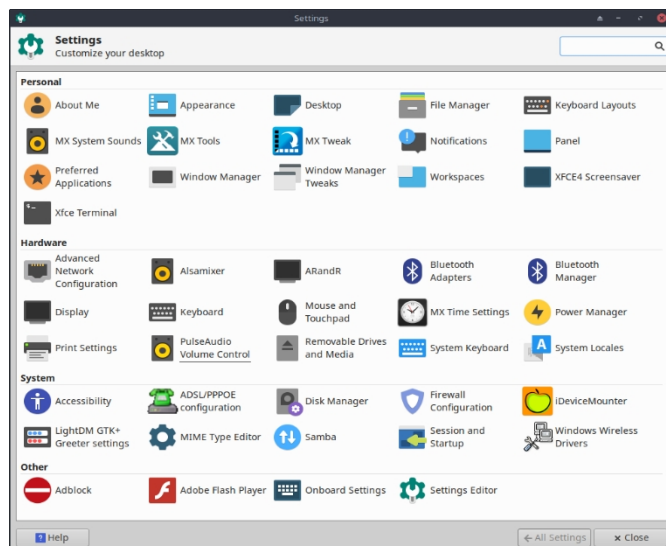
Settings

Settings
Customize your desktop

Personal

About Me
Appearance
Desktop
File Manager
Keyboard Layouts
MX System Sounds
MX Tools
MX Tweak
Notifications
Panel
Preferred Applications
Window Manager
Window Manager Tweaks
Workspaces
XFCE4 Screensaver
Xfce Terminal

Hardware

Advanced Network Configuration
Alsamixer
ARandR
Bluetooth Adapters
Bluetooth Manager
Display
Keyboard
Mouse and Touchpad
MX Time Settings
Power Manager
Print Settings
PulseAudio Volume Control
Removable Drives and Media
System Keyboard
System Locales

System

Accessibility
ADSL/PPPOE configuration
Disk Manager
Firewall Configuration
iDeviceMounter
LightDM GTK+ Greeter settings
MIME Type Editor
Samba
Session and Startup
Windows Wireless Drivers

Other

Adblock
Adobe Flash Player
Onboard Settings
Settings Editor

Help
All Settings
Close